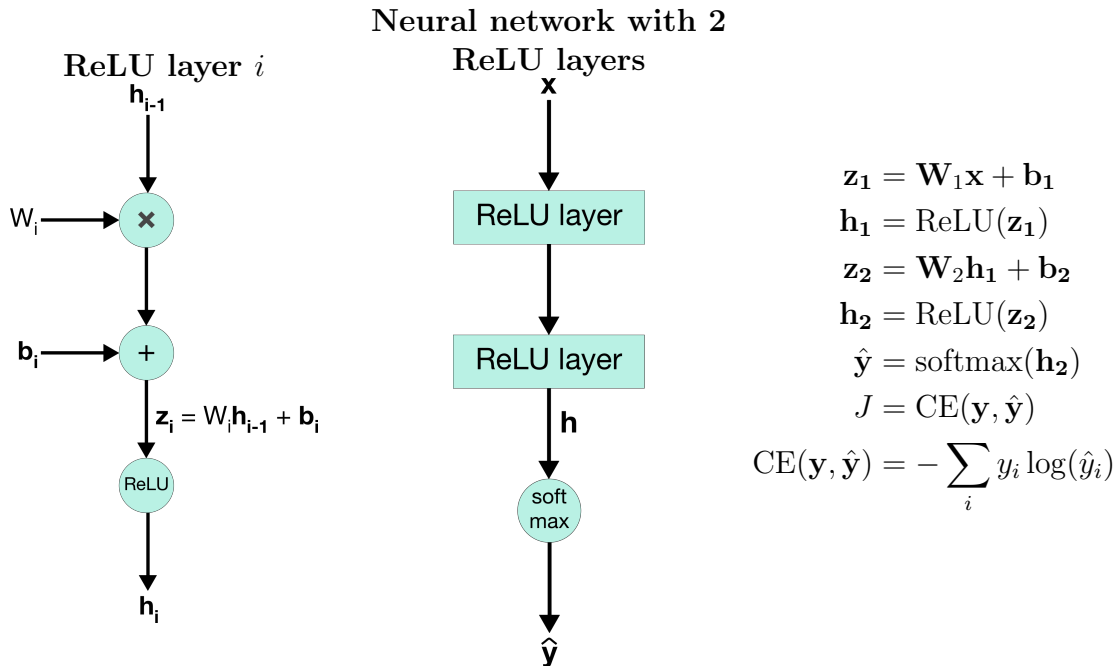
Neural network with 2 ReLU layers

ReLU layer $i$

$\mathbf{h_{i-1}}$

$W_i$

×

$\mathbf{b_i}$

+

$\mathbf{z_i} = W_i\mathbf{h_{i-1}} + \mathbf{b_i}$

ReLU

$\mathbf{h_i}$

$\mathbf{x}$

ReLU layer

ReLU layer

$\mathbf{h}$

soft max

$\hat{\mathbf{y}}$

$\mathbf{z_1} = \mathbf{W}_1\mathbf{x} + \mathbf{b_1}$
$\mathbf{h_1} = \mathrm{ReLU}(\mathbf{z_1})$
$\mathbf{z_2} = \mathbf{W}_2\mathbf{h_1} + \mathbf{b_2}$
$\mathbf{h_2} = \mathrm{ReLU}(\mathbf{z_2})$
$\hat{\mathbf{y}} = \mathrm{softmax}(\mathbf{h_2})$
$J = \mathrm{CE}(\mathbf{y}, \hat{\mathbf{y}})$
$\mathrm{CE}(\mathbf{y}, \hat{\mathbf{y}}) = -\sum_i y_i \log(\hat{y}_i)$